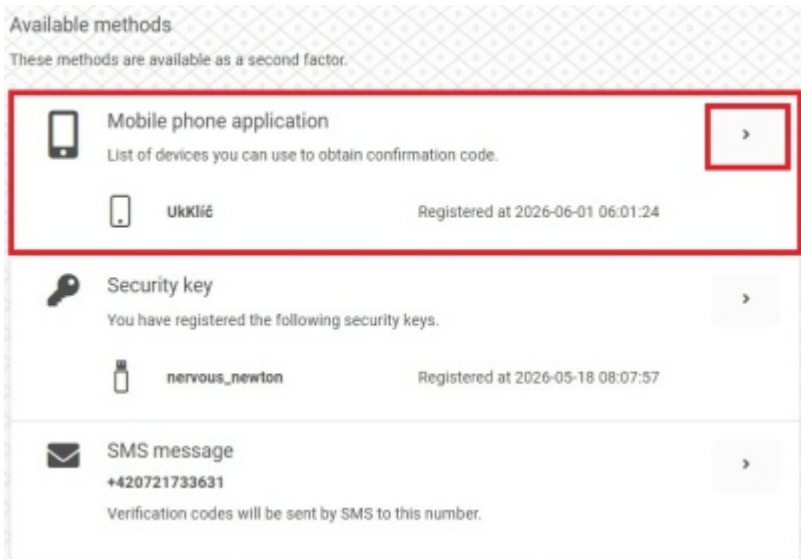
Available methods

These methods are available as a second factor.

Mobile phone application

List of devices you can use to obtain confirmation code.

UkKlíč

Registered at 2026-06-01 06:01:24

›

Security key

You have registered the following security keys.

nervous_newton

Registered at 2026-05-18 08:07:57

›

SMS message

+420721733631

Verification codes will be sent by SMS to this number.

›